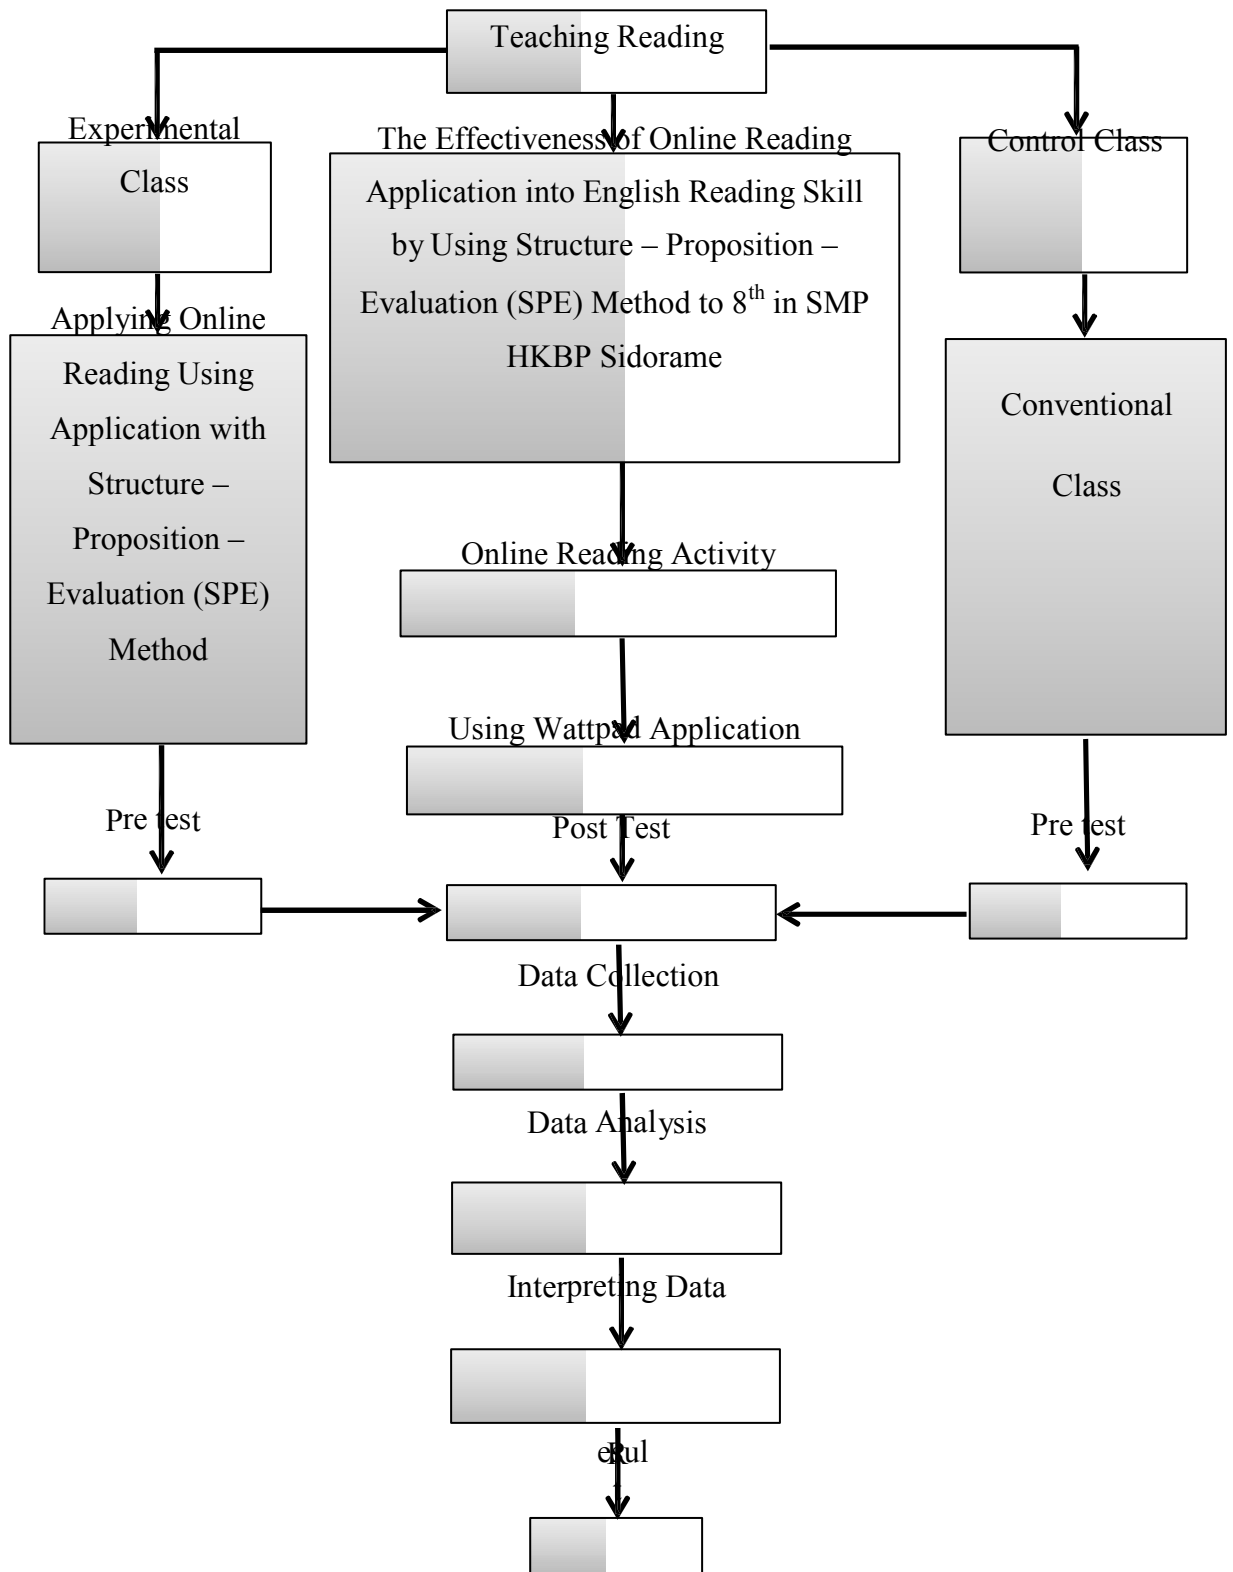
Teaching Reading

Experimental Class

The Effectiveness of Online Reading Application into English Reading Skill by Using Structure – Proposition – Evaluation (SPE) Method to $8^{th}$ in SMP HKBP Sidorame

Control Class

Applying Online Reading Using Application with Structure – Proposition – Evaluation (SPE) Method

Conventional Class

Online Reading Activity

Using Wattpad Application

Pre test

Post Test

Pre test

Data Collection

Data Analysis

Interpreting Data

eRul